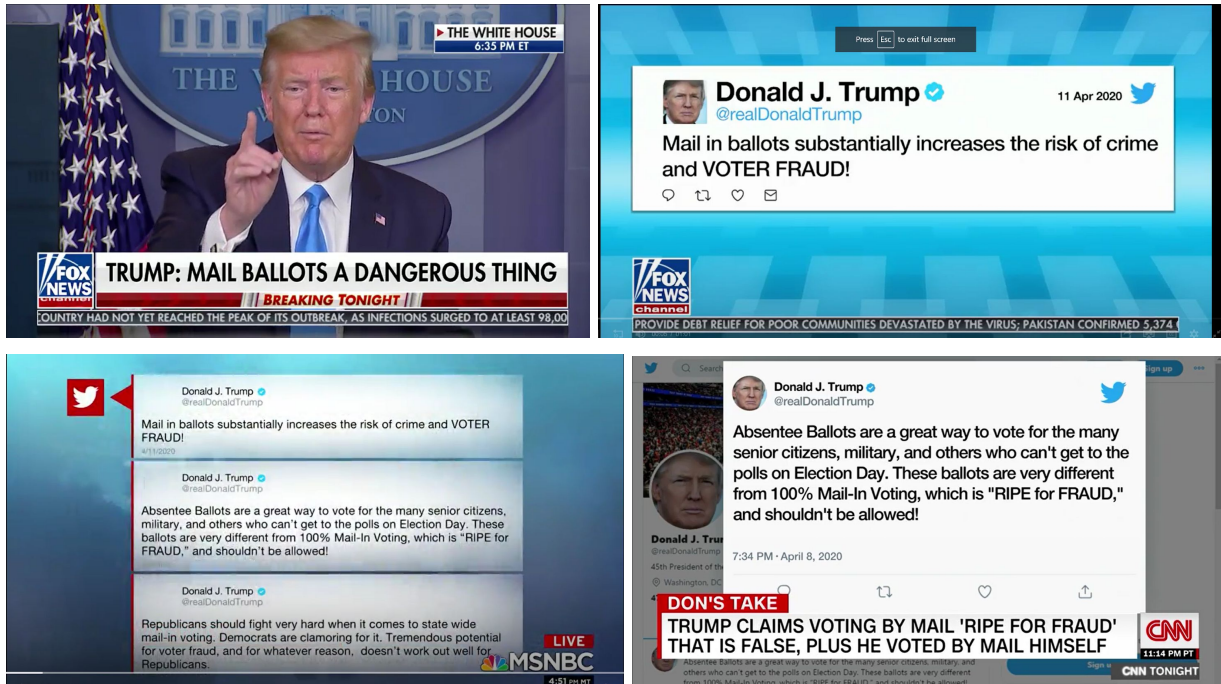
THE WHITE HOUSE
6:35 PM ET

THE WHITE HOUSE

FOX NEWS channel
TRUMP: MAIL BALLOTS A DANGEROUS THING
BREAKING TONIGHT
COUNTRY HAD NOT YET REACHED THE PEAK OF ITS OUTBREAK, AS INFECTIONS SURGED TO AT LEAST 98,00

Press Esc to exit full screen

Donald J. Trump
@realDonaldTrump
11 Apr 2020
Mail in ballots substantially increases the risk of crime and VOTER FRAUD!

FOX NEWS channel
PROVIDE DEBT RELIEF FOR POOR COMMUNITIES DEVASTATED BY THE VIRUS; PAKISTAN CONFIRMED 5,374

Donald J. Trump
@realDonaldTrump
Mail in ballots substantially increases the risk of crime and VOTER FRAUD!
4/11/2020

Donald J. Trump
@realDonaldTrump
Absentee Ballots are a great way to vote for the many senior citizens, military, and others who can't get to the polls on Election Day. These ballots are very different from 100% Mail-In Voting, which is "RIPE for FRAUD," and shouldn't be allowed!

Donald J. Trump
@realDonaldTrump
Republicans should fight very hard when it comes to state wide mail-in voting. Democrats are clamoring for it. Tremendous potential for voter fraud, and for whatever reason, doesn't work out well for Republicans.

LIVE
MSNBC
4:51 PM MT

Search
Sign up
Donald J. Trump
@realDonaldTrump
Absentee Ballots are a great way to vote for the many senior citizens, military, and others who can't get to the polls on Election Day. These ballots are very different from 100% Mail-In Voting, which is "RIPE for FRAUD," and shouldn't be allowed!
7:34 PM · April 8, 2020

Donald J. Tru
@realDonaldTrump
45th President of the
Washington, DC

DON'S TAKE
TRUMP CLAIMS VOTING BY MAIL 'RIPE FOR FRAUD' THAT IS FALSE, PLUS HE VOTED BY MAIL HIMSELF
CNN
11:14 PM PT
CNN TONIGHT
Absentee Ballots are a great way to vote for the many senior citizens, military, and others who can't get to the polls on Election Day. These ballots are very different from 100% Mail-In Voting, which is "RIPE for FRAUD," and shouldn't be allowed!